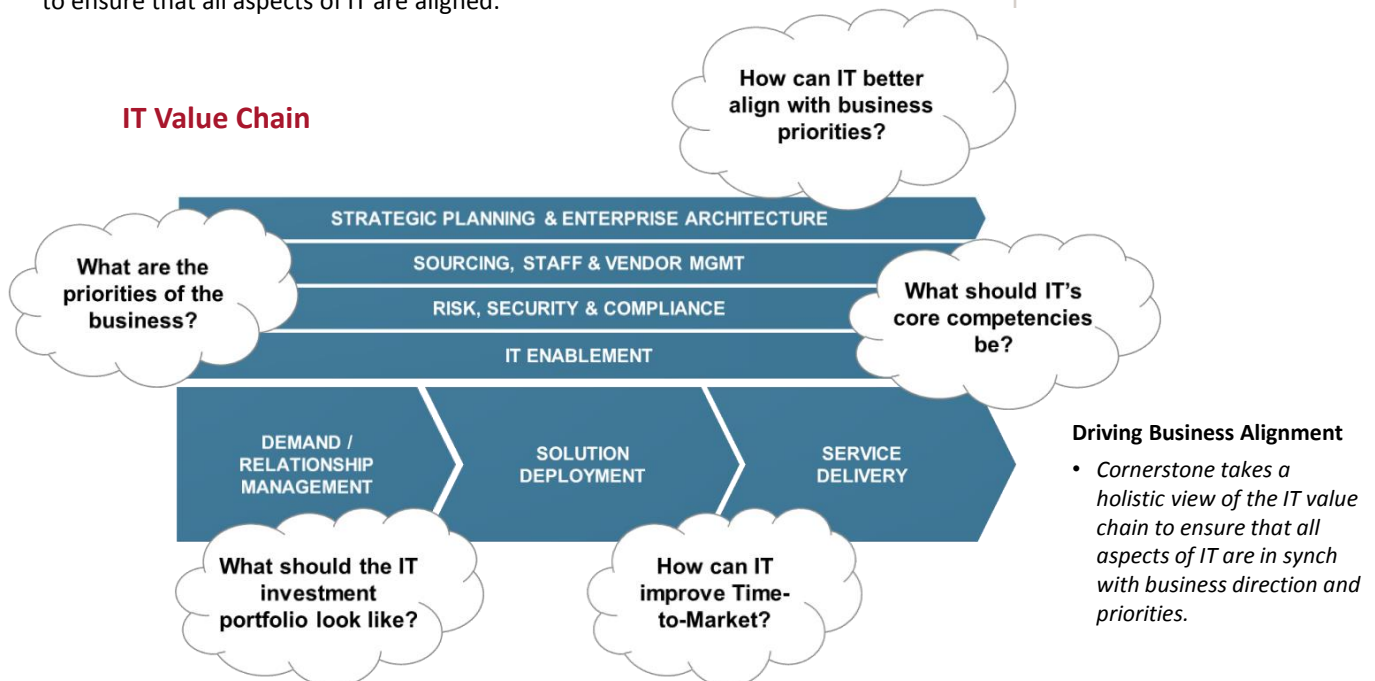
to ensure that all aspects of IT are aligned.

IT Value Chain

How can IT better align with business priorities?

STRATEGIC PLANNING & ENTERPRISE ARCHITECTURE

SOURCING, STAFF & VENDOR MGMT

RISK, SECURITY & COMPLIANCE

IT ENABLEMENT

What are the priorities of the business?

What should IT's core competencies be?

DEMAND / RELATIONSHIP MANAGEMENT

SOLUTION DEPLOYMENT

SERVICE DELIVERY

What should the IT investment portfolio look like?

How can IT improve Time-to-Market?

Driving Business Alignment

• Cornerstone takes a holistic view of the IT value chain to ensure that all aspects of IT are in synch with business direction and priorities.